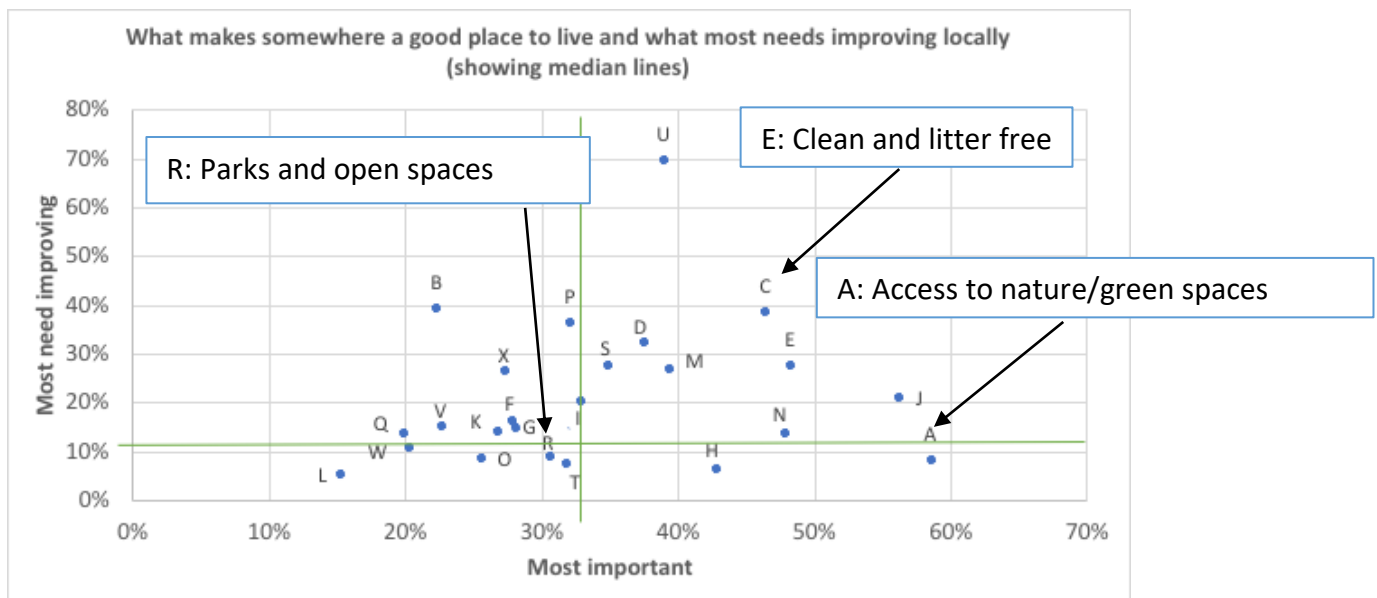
What makes somewhere a good place to live and what most needs improving locally (showing median lines)

R: Parks and open spaces

E: Clean and litter free

A: Access to nature/green spaces

Most need improving

80%
70%
60%
50%
40%
30%
20%
10%
0%

U
B
P
C
D
S
X
M
E
J
Q
V
K
F
G
R
I
N
A
W
O
H
L
T

0%
10%
20%
30%
40%
50%
60%
70%

Most important